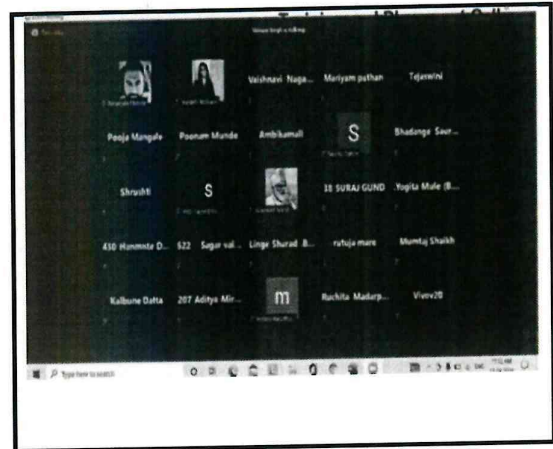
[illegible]

Vaishnavi Naga... Mariyam pathan Tejaswini

Pooja Mangale Poonam Munde Ambikamali S Bhadange Saur...

Shrushti S 18 SURAJ GUND Yogita Mule (B...

430 Hanmnte D... 522 Sagar val... Linge Sharad B... rutuja mare Mumtaj Shaikh

Kalbune Datta 207 Aditya Mir... m Ruchita Madarp... Vivev20

Type here to search